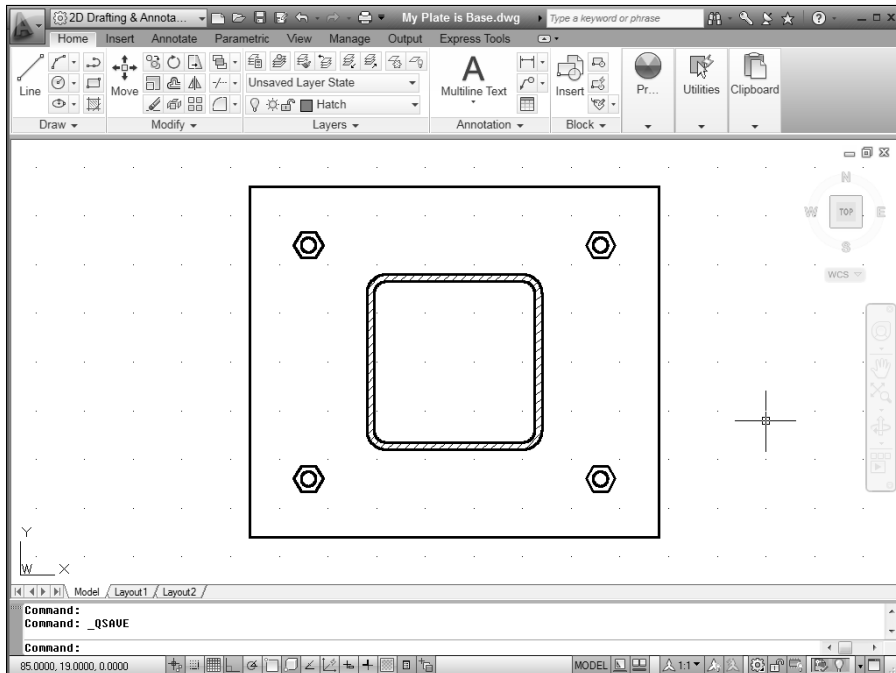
2D Drafting & Annota...
My Plate is Base.dwg
Type a keyword or phrase
Home Insert Annotate Parametric View Manage Output Express Tools
Line
Move
Unsaved Layer State
Hatch
Multiline Text
Insert
Pr...
Utilities
Clipboard
Draw
Modify
Layers
Annotation
Block
N
W
TOP
E
S
WCS
Y
W
X
Model Layout1 Layout2
Command:
Command: _QSAVE
Command:
85.0000, 19.0000, 0.0000
MODEL
1:1